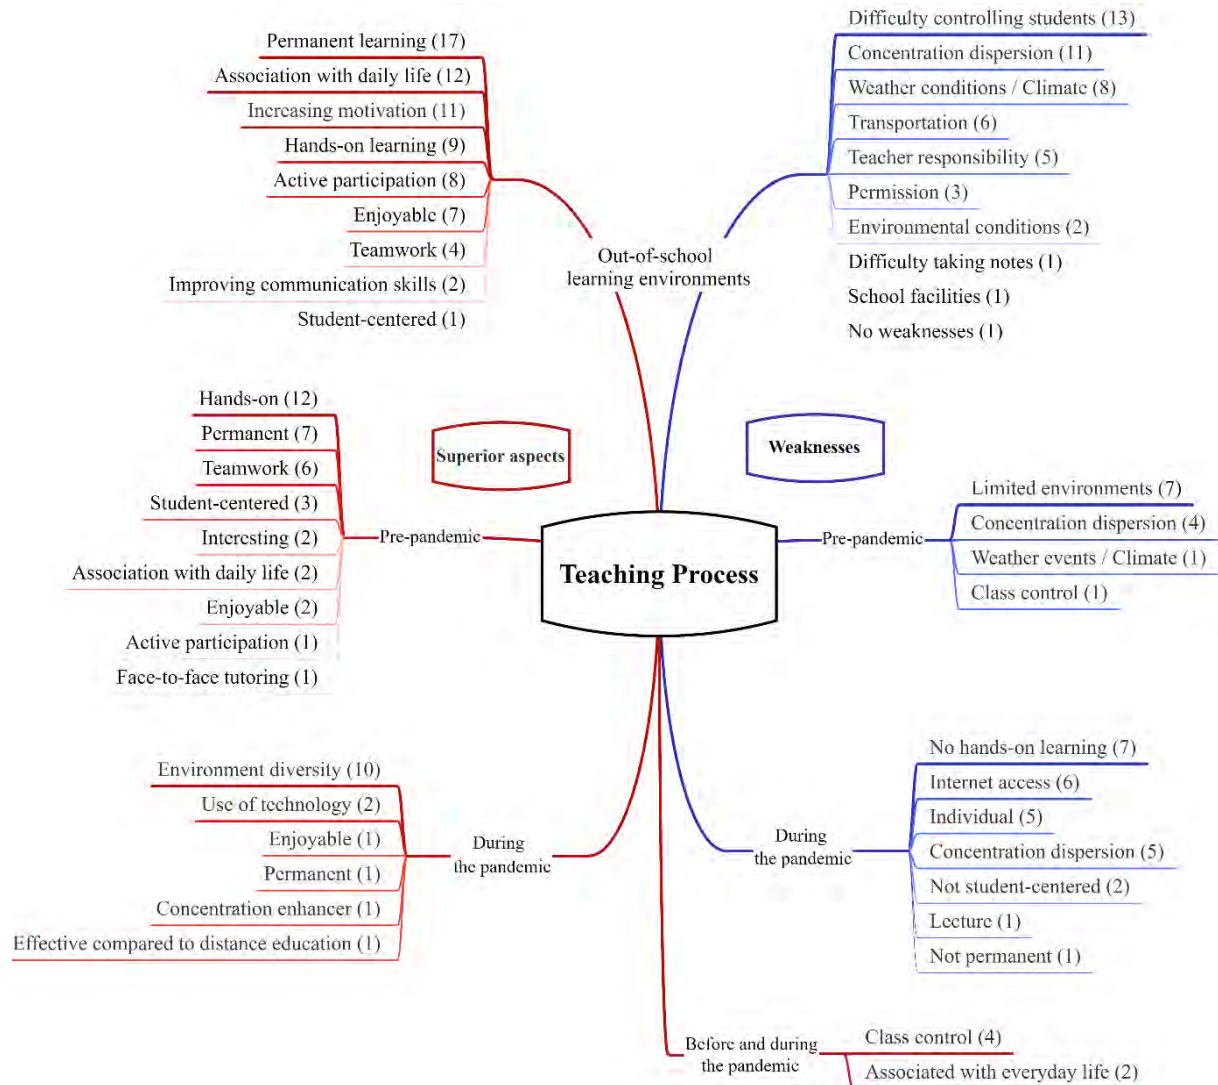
Permanent learning (17)
Association with daily life (12)
Increasing motivation (11)
Hands-on learning (9)
Active participation (8)
Enjoyable (7)
Teamwork (4)
Improving communication skills (2)
Student-centered (1)

Out-of-school learning environments

Difficulty controlling students (13)
Concentration dispersion (11)
Weather conditions / Climate (8)
Transportation (6)
Teacher responsibility (5)
Permission (3)
Environmental conditions (2)
Difficulty taking notes (1)
School facilities (1)
No weaknesses (1)

Superior aspects

Weaknesses

Hands-on (12)
Permanent (7)
Teamwork (6)
Student-centered (3)
Interesting (2)
Association with daily life (2)
Enjoyable (2)
Active participation (1)
Face-to-face tutoring (1)

Pre-pandemic

Teaching Process

Pre-pandemic

Limited environments (7)
Concentration dispersion (4)
Weather events / Climate (1)
Class control (1)

Environment diversity (10)
Use of technology (2)
Enjoyable (1)
Permanent (1)
Concentration enhancer (1)
Effective compared to distance education (1)

During the pandemic

During the pandemic

No hands-on learning (7)
Internet access (6)
Individual (5)
Concentration dispersion (5)
Not student-centered (2)
Lecture (1)
Not permanent (1)

Before and during the pandemic

Class control (4)
Associated with everyday life (2)